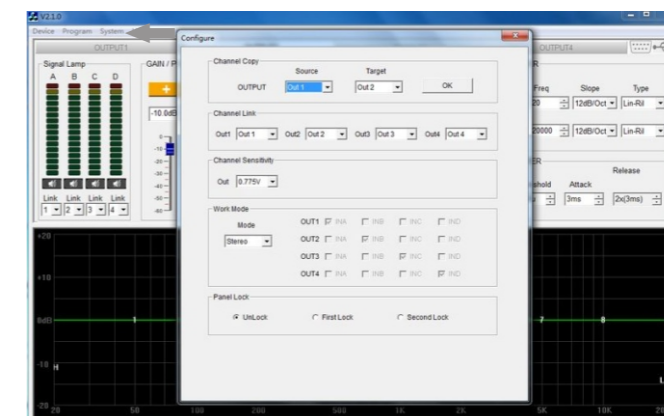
V2.1.0
Device Program System
OUTPUT1
Signal Lamp
A B C D
GAIN / P
-10.0dB
Link Link Link Link
1 2 3 4
Configure
Channel Copy
Source Target
OUTPUT Out 1 Out 2 OK
Channel Link
Out1 Out 1 Out2 Out 2 Out3 Out 3 Out4 Out 4
Channel Sensitivity
Out 0.775V
Work Mode
Mode
Stereo
OUT1 INA INB INC IND
OUT2 INA INB INC IND
OUT3 INA INB INC IND
OUT4 INA INB INC IND
Panel Lock
UnLock First Lock Second Lock
OUTPUT4
R
Freq Slope Type
20 12dB/Oct Lin-Ril
20000 12dB/Oct Lin-Ril
ER
Release
hold Attack
3ms 2x(3ms)
+20
+10
0dB
-10
-20
20 50 100 200 500 1K 2K 5K 10K 20
1
7
8